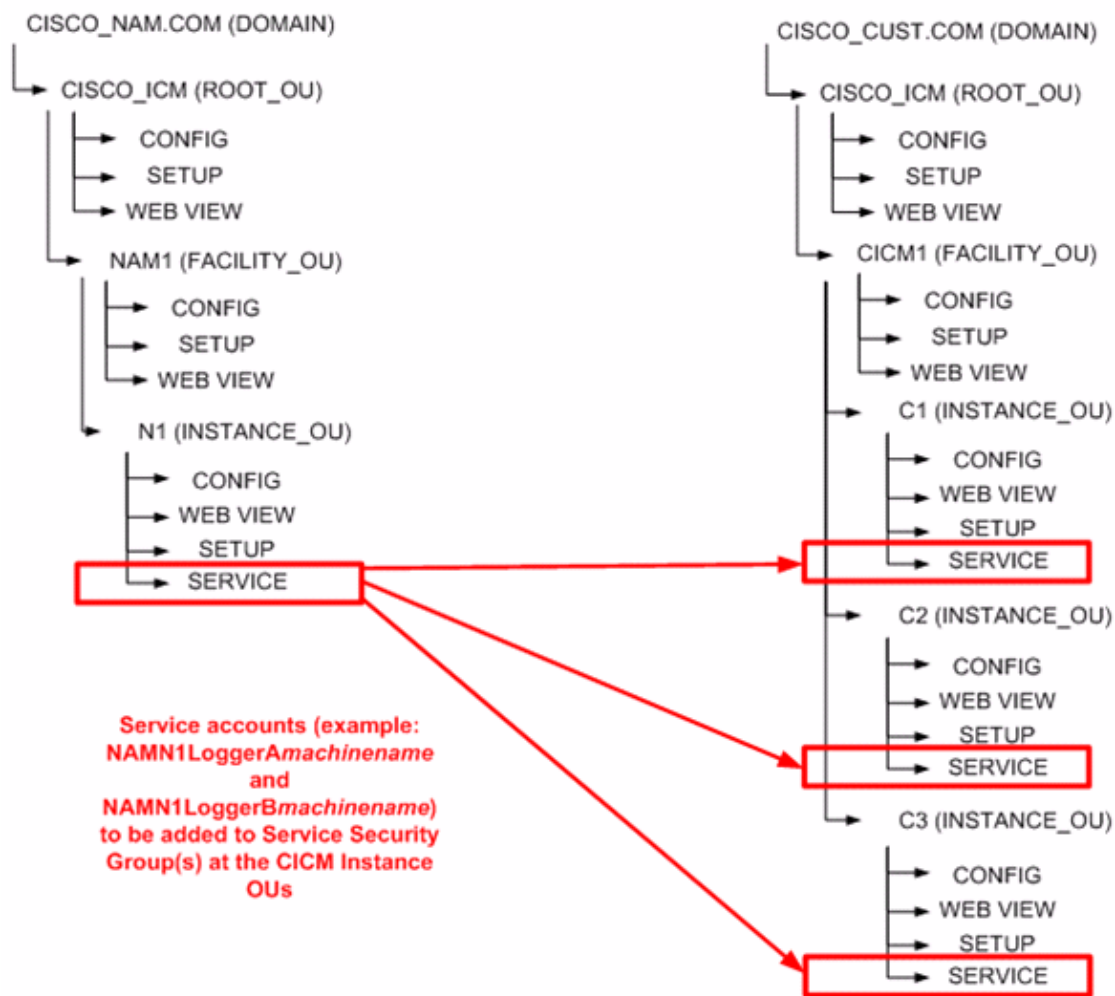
CISCO_NAM.COM (DOMAIN)

CISCO_ICM (ROOT_OU)

CONFIG

SETUP

WEB VIEW

NAM1 (FACILITY_OU)

CONFIG

SETUP

WEB VIEW

N1 (INSTANCE_OU)

CONFIG

WEB VIEW

SETUP

SERVICE

Service accounts (example: NAMN1LoggerA*machinename* and NAMN1LoggerB*machinename*) to be added to Service Security Group(s) at the CICM Instance OUs

CISCO_CUST.COM (DOMAIN)

CISCO_ICM (ROOT_OU)

CONFIG

SETUP

WEB VIEW

CICM1 (FACILITY_OU)

CONFIG

SETUP

WEB VIEW

C1 (INSTANCE_OU)

CONFIG

WEB VIEW

SETUP

SERVICE

C2 (INSTANCE_OU)

CONFIG

WEB VIEW

SETUP

SERVICE

C3 (INSTANCE_OU)

CONFIG

WEB VIEW

SETUP

SERVICE